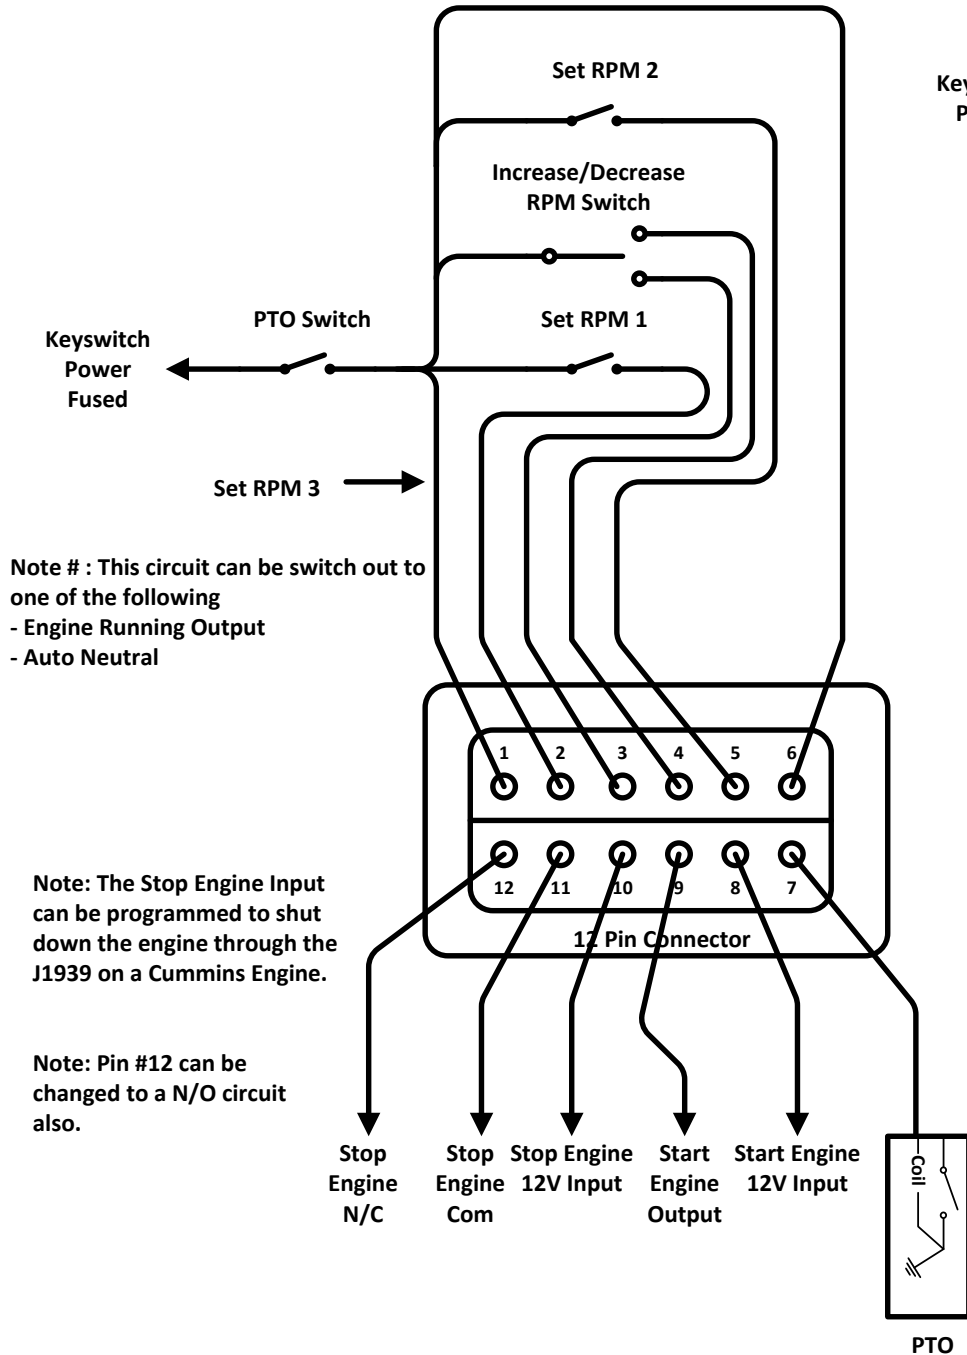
Set RPM 2

Key
P

Increase/Decrease RPM Switch

PTO Switch

Set RPM 1

Keyswitch Power Fused

Set RPM 3

Note # : This circuit can be switch out to one of the following
- Engine Running Output
- Auto Neutral

1 2 3 4 5 6

12 11 10 9 8 7

12 Pin Connector

Note: The Stop Engine Input can be programmed to shut down the engine through the J1939 on a Cummins Engine.

Note: Pin #12 can be changed to a N/O circuit also.

Stop Engine N/C

Stop Engine Com

Stop Engine 12V Input

Start Engine Output

Start Engine 12V Input

Coil

PTO